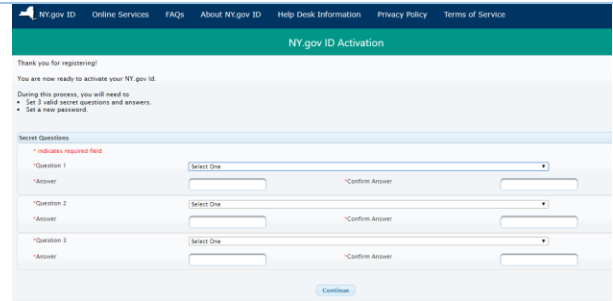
NY.gov ID Online Services FAQs About NY.gov ID Help Desk Information Privacy Policy Terms of Service

NY.gov ID Activation

Thank you for registering!

You are now ready to activate your NY.gov Id.

During this process, you will need to
- Set 3 valid secret questions and answers.
- Set a new password.

Secret Questions

* indicates required field

*Question 1 Select One

*Answer *Confirm Answer

*Question 2 Select One

*Answer *Confirm Answer

*Question 3 Select One

*Answer *Confirm Answer

Continue